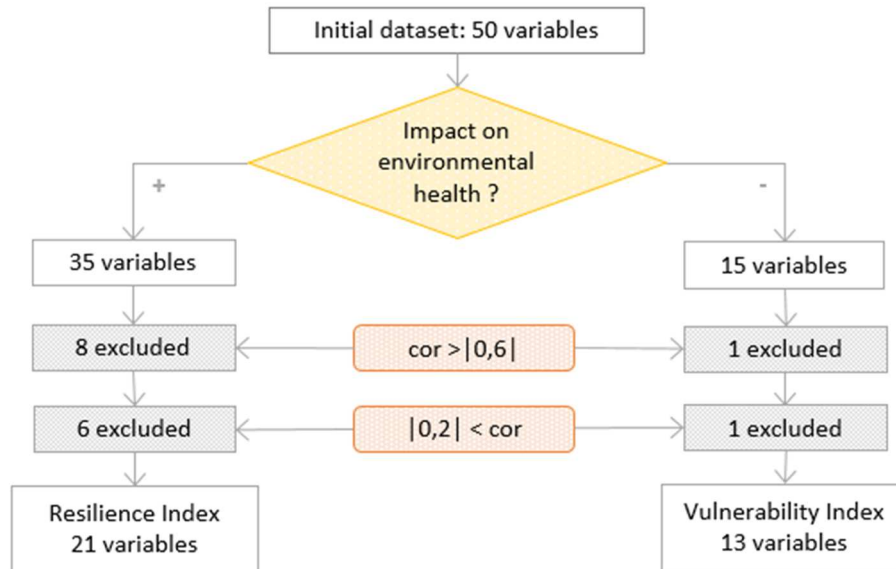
Initial dataset: 50 variables

Impact on environmental health ?

+

-

35 variables

15 variables

8 excluded

cor >|0,6|

1 excluded

6 excluded

|0,2| < cor

1 excluded

Resilience Index
21 variables

Vulnerability Index
13 variables